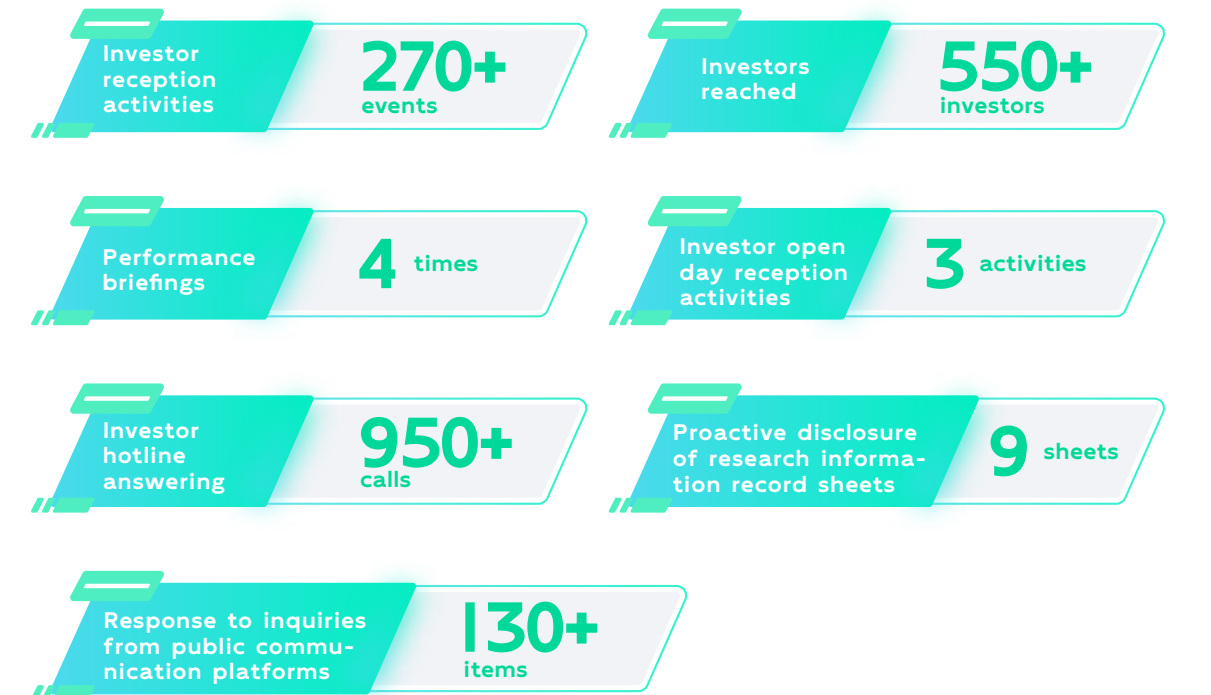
Investor reception activities

270+ events

Investors reached

550+ investors

Performance briefings

4 times

Investor open day reception activities

3 activities

Investor hotline answering

950+ calls

Proactive disclosure of research information record sheets

9 sheets

Response to inquiries from public communication platforms

130+ items